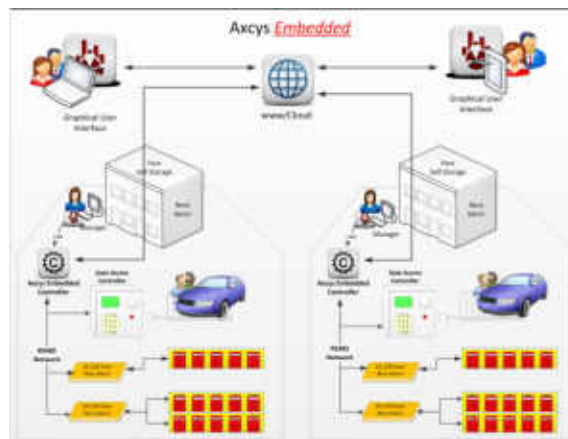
Axcys Embedded

Graphical User Interface

www/Cloud

Graphical User Interface

View Self-Storage

Store Basics

Manager

Axcys Embedded Controller

Gate Access Controller

RS485 Network

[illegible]

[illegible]

View Self-Storage

Store Basics

Manager

Axcys Embedded Controller

Gate Access Controller

RS485 Network

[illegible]

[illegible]